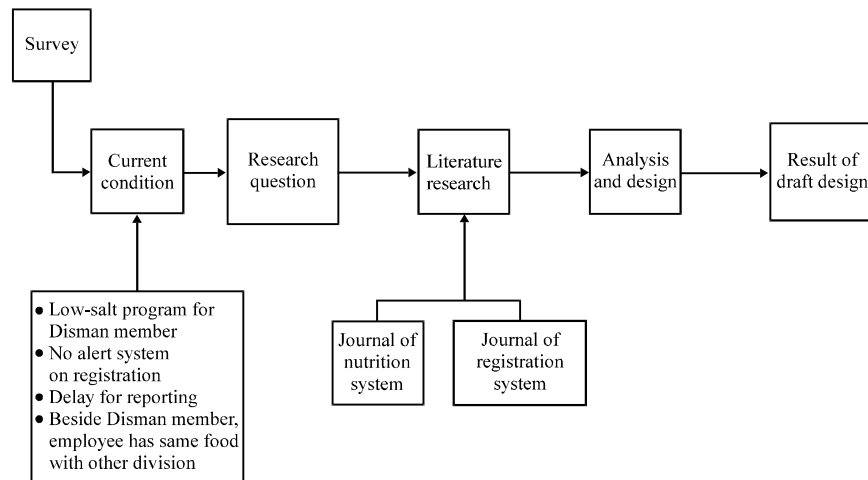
Survey

Current condition

Research question

Literature research

Analysis and design

Result of draft design

- Low-salt program for Disman member
- No alert system on registration
- Delay for reporting
- Beside Disman member, employee has same food with other division

Journal of nutrition system

Journal of registration system